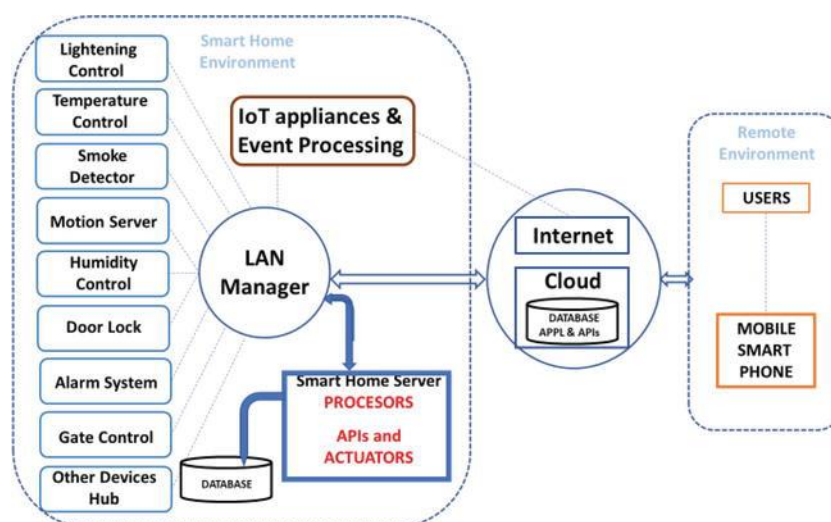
Smart Home Environment

Lightening Control

Temperature Control

Smoke Detector

Motion Server

Humidity Control

Door Lock

Alarm System

Gate Control

Other Devices Hub

IoT appliances & Event Processing

LAN Manager

Smart Home Server
PROCESORS
APIs and ACTUATORS

DATABASE

Internet

Cloud

DATABASE
APPL & APIs

Remote Environment

USERS

MOBILE SMART PHONE